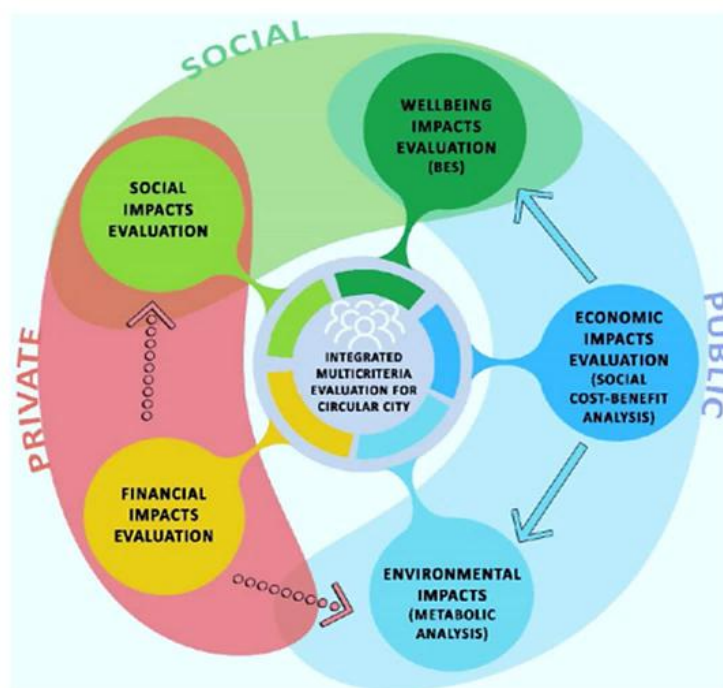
SOCIAL

WELLBEING IMPACTS EVALUATION (BES)

SOCIAL IMPACTS EVALUATION

PRIVATE

PUBLIC

INTEGRATED MULTICRITERIA EVALUATION FOR CIRCULAR CITY

ECONOMIC IMPACTS EVALUATION (SOCIAL COST-BENEFIT ANALYSIS)

FINANCIAL IMPACTS EVALUATION

ENVIRONMENTAL IMPACTS (METABOLIC ANALYSIS)